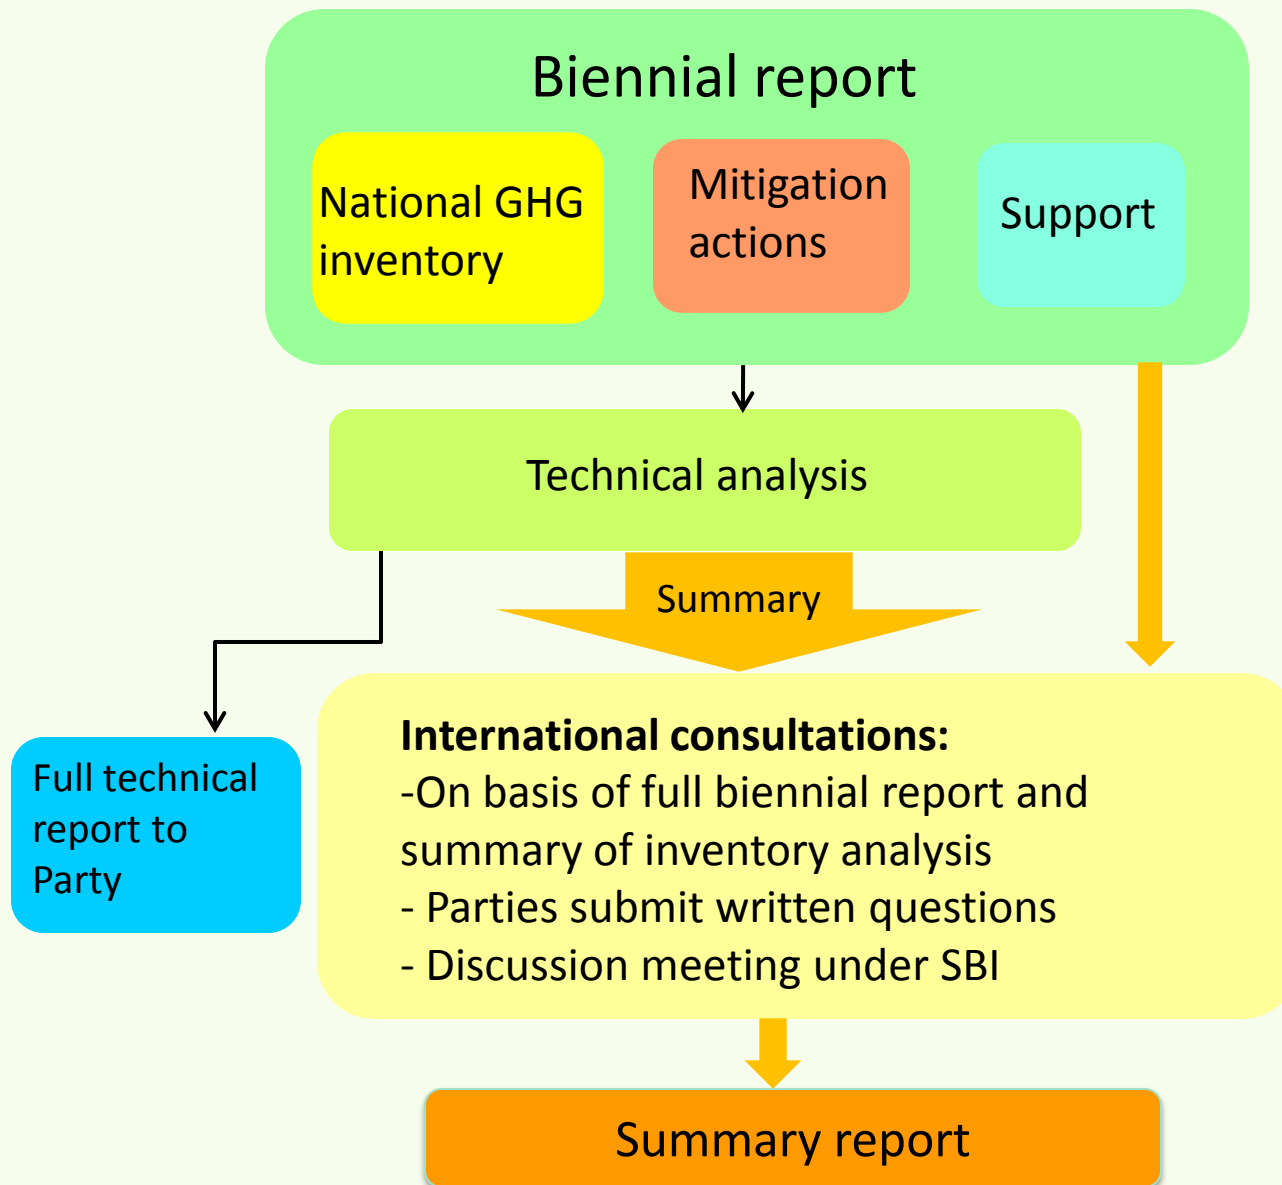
Biennial report

National GHG inventory

Mitigation actions

Support

Technical analysis

Summary

Full technical report to Party

**International consultations:**
-On basis of full biennial report and summary of inventory analysis
- Parties submit written questions
- Discussion meeting under SBI

Summary report